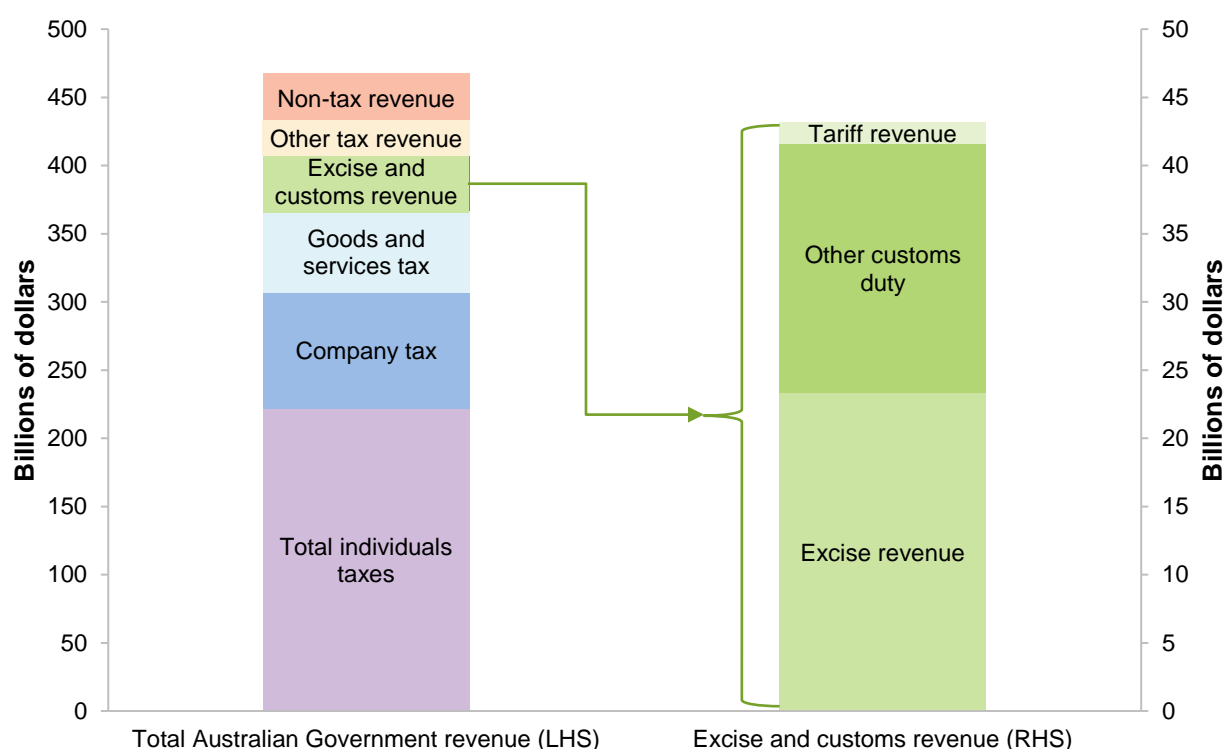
Billions of dollars

500
450
400
350
300
250
200
150
100
50
0

Non-tax revenue
Other tax revenue
Excise and customs revenue
Goods and services tax
Company tax
Total individuals taxes

Tariff revenue
Other customs duty
Excise revenue

50
45
40
35
30
25
20
15
10
5
0

Billions of dollars

Total Australian Government revenue (LHS)
Excise and customs revenue (RHS)